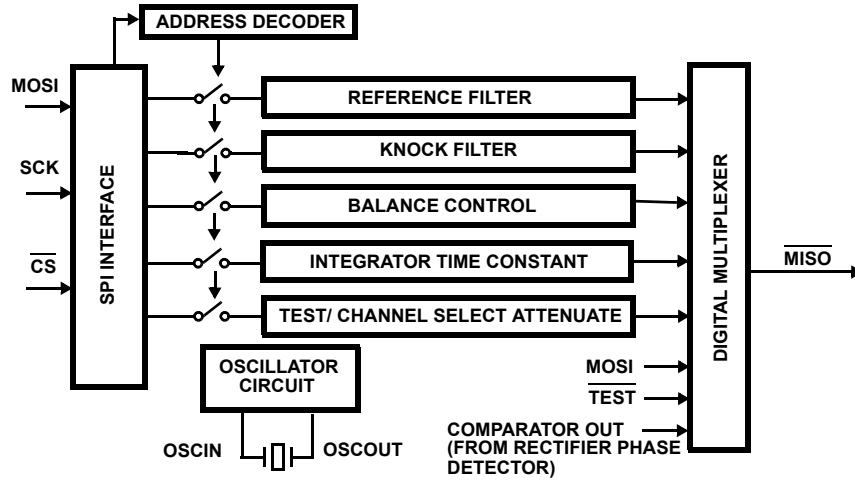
ADDRESS DECODER

MOSI

SCK

$\overline{CS}$

SPI INTERFACE

REFERENCE FILTER

KNOCK FILTER

BALANCE CONTROL

INTEGRATOR TIME CONSTANT

TEST/ CHANNEL SELECT ATTENUATE

OSCILLATOR CIRCUIT

OSCIN

OSCOUT

MOSI

$\overline{TEST}$

COMPARATOR OUT (FROM RECTIFIER PHASE DETECTOR)

DIGITAL MULTIPLEXER

$\overline{MISO}$